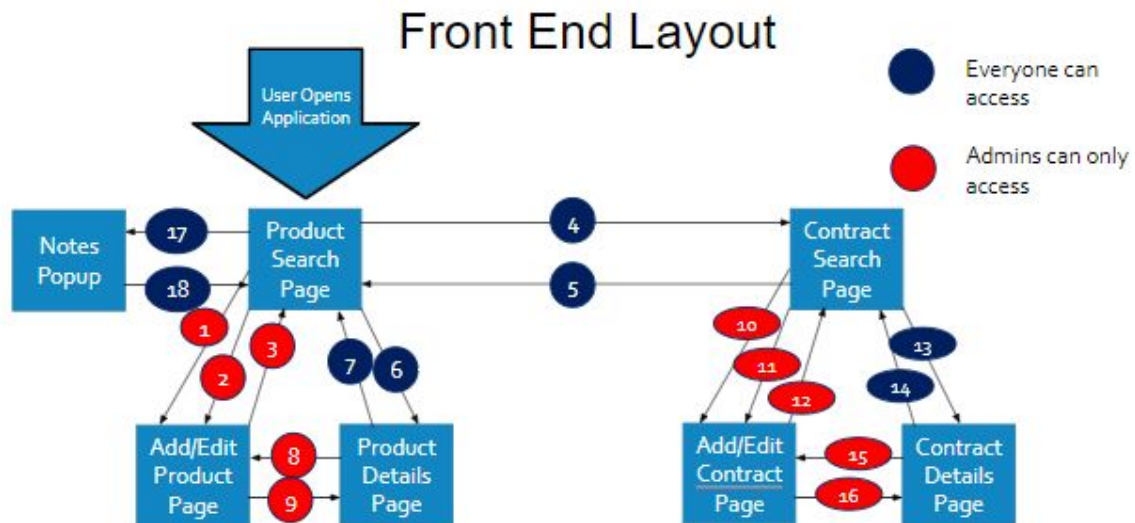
Front End Layout

Everyone can access

Admins can only access

User Opens Application

Notes Popup

17

18

Product Search Page

4

5

Contract Search Page

1

2

3

7

6

10

11

12

13

14

Add/Edit Product Page

8

9

Product Details Page

Add/Edit Contract Page

15

16

Contract Details Page